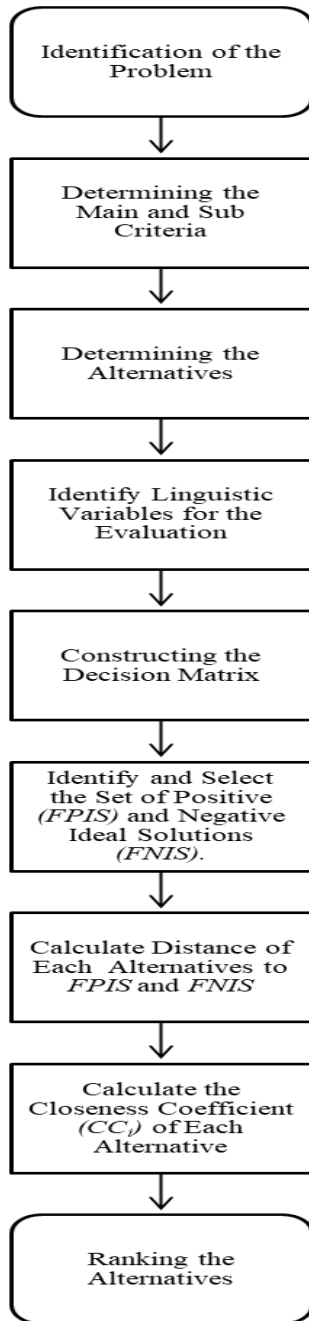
Identification of the Problem

Determining the Main and Sub Criteria

Determining the Alternatives

Identify Linguistic Variables for the Evaluation

Constructing the Decision Matrix

Identify and Select the Set of Positive (FPIS) and Negative Ideal Solutions (FNIS).

Calculate Distance of Each Alternatives to FPIS and FNIS

Calculate the Closeness Coefficient ($CC_i$) of Each Alternative

Ranking the Alternatives